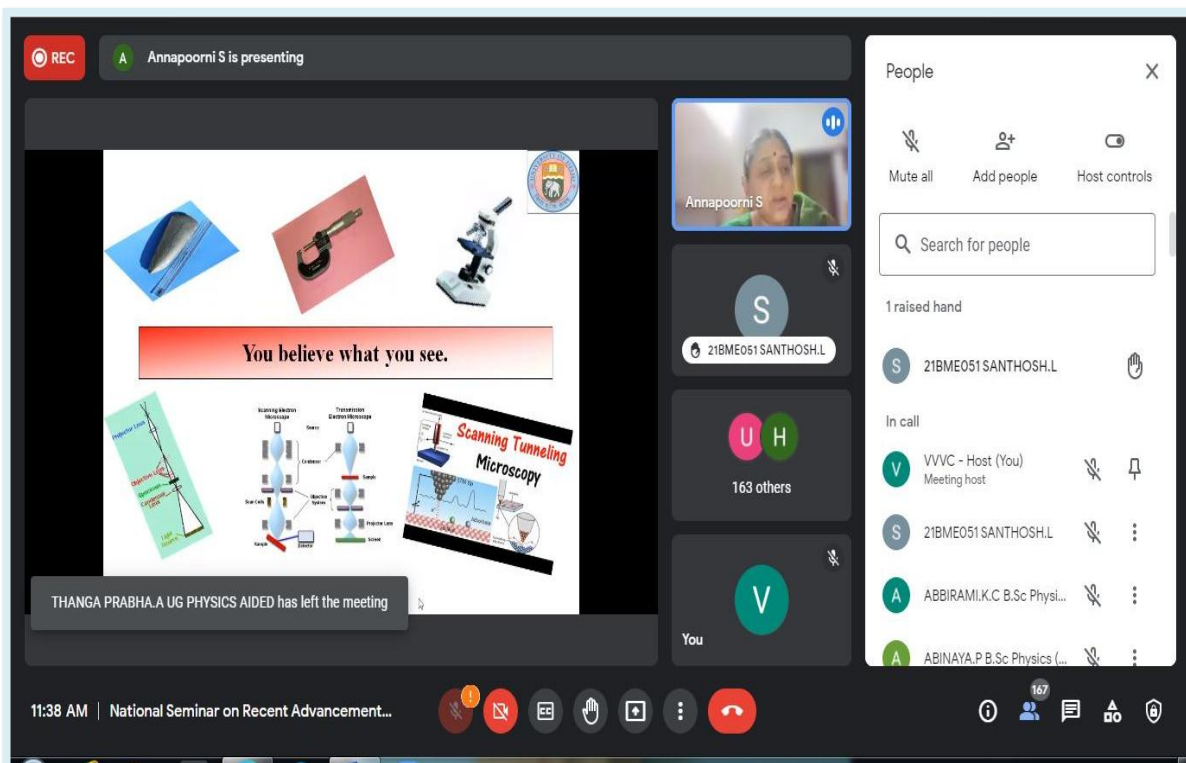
REC
A Annapoorni S is presenting

You believe what you see.

Scanning Electron Microscope
Transmission Electron Microscope
Source
Condenser
Sample
Scan Coils
Objective System
Projector Lens
Sample
Detector
Screen

Projector Lens
Objective Lens
Specimen
Condenser
Lens
Light Source

Scanning Tunneling Microscopy

THANGA PRABHA.A UG PHYSICS AIDED has left the meeting

Annapoorni S

S
21BME051 SANTHOSH.L

U H
163 others

V
You

People
Mute all
Add people
Host controls
Search for people
1 raised hand
S 21BME051 SANTHOSH.L
In call
V VVVC - Host (You)
Meeting host
S 21BME051 SANTHOSH.L
A ABBIRAMI.K.C B.Sc Physi...
A ABINAYA.P B.Sc Physics (...

11:38 AM | National Seminar on Recent Advancement...
167